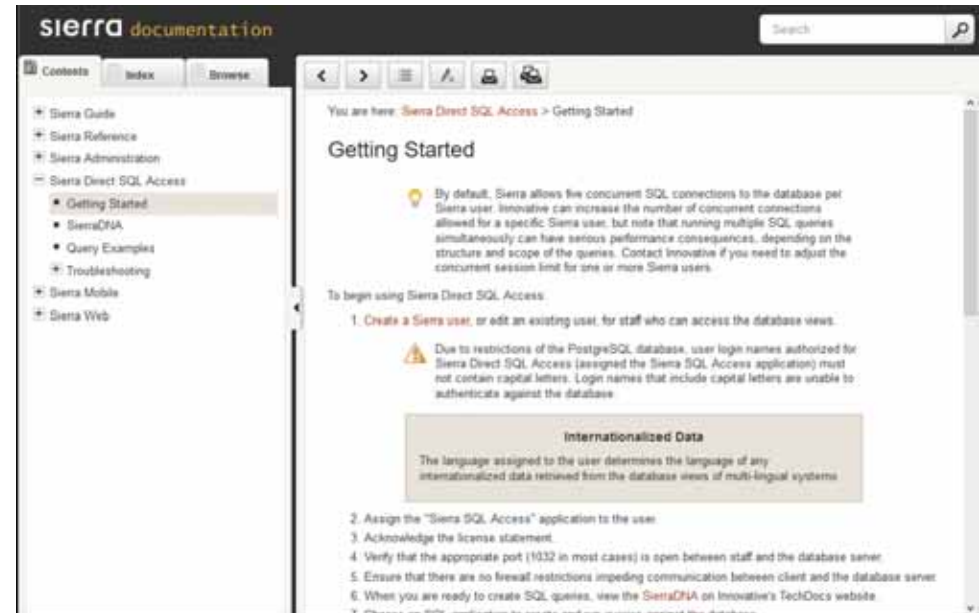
sierra documentation

Search

Contents | Index | Browse

+ Sierra Guide
+ Sierra Reference
+ Sierra Administration
− Sierra Direct SQL Access
• Getting Started
• SierraDNA
• Query Examples
+ Troubleshooting
+ Sierra Mobile
+ Sierra Web

You are here: Sierra Direct SQL Access > Getting Started

Getting Started

By default, Sierra allows five concurrent SQL connections to the database per Sierra user. Innovative can increase the number of concurrent connections allowed for a specific Sierra user, but note that running multiple SQL queries simultaneously can have serious performance consequences, depending on the structure and scope of the queries. Contact Innovative if you need to adjust the concurrent session limit for one or more Sierra users.

To begin using Sierra Direct SQL Access:

1. Create a Sierra user, or edit an existing user, for staff who can access the database views.

Due to restrictions of the PostgreSQL database, user login names authorized for Sierra Direct SQL Access (assigned the Sierra SQL Access application) must not contain capital letters. Login names that include capital letters are unable to authenticate against the database.

Internationalized Data

The language assigned to the user determines the language of any internationalized data retrieved from the database views of multi-lingual systems.

2. Assign the "Sierra SQL Access" application to the user.
3. Acknowledge the license statement.
4. Verify that the appropriate port (1032 in most cases) is open between staff and the database server.
5. Ensure that there are no firewall restrictions impeding communication between client and the database server.
6. When you are ready to create SQL queries, view the SierraDNA on Innovative's TechDocs website.
7. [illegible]